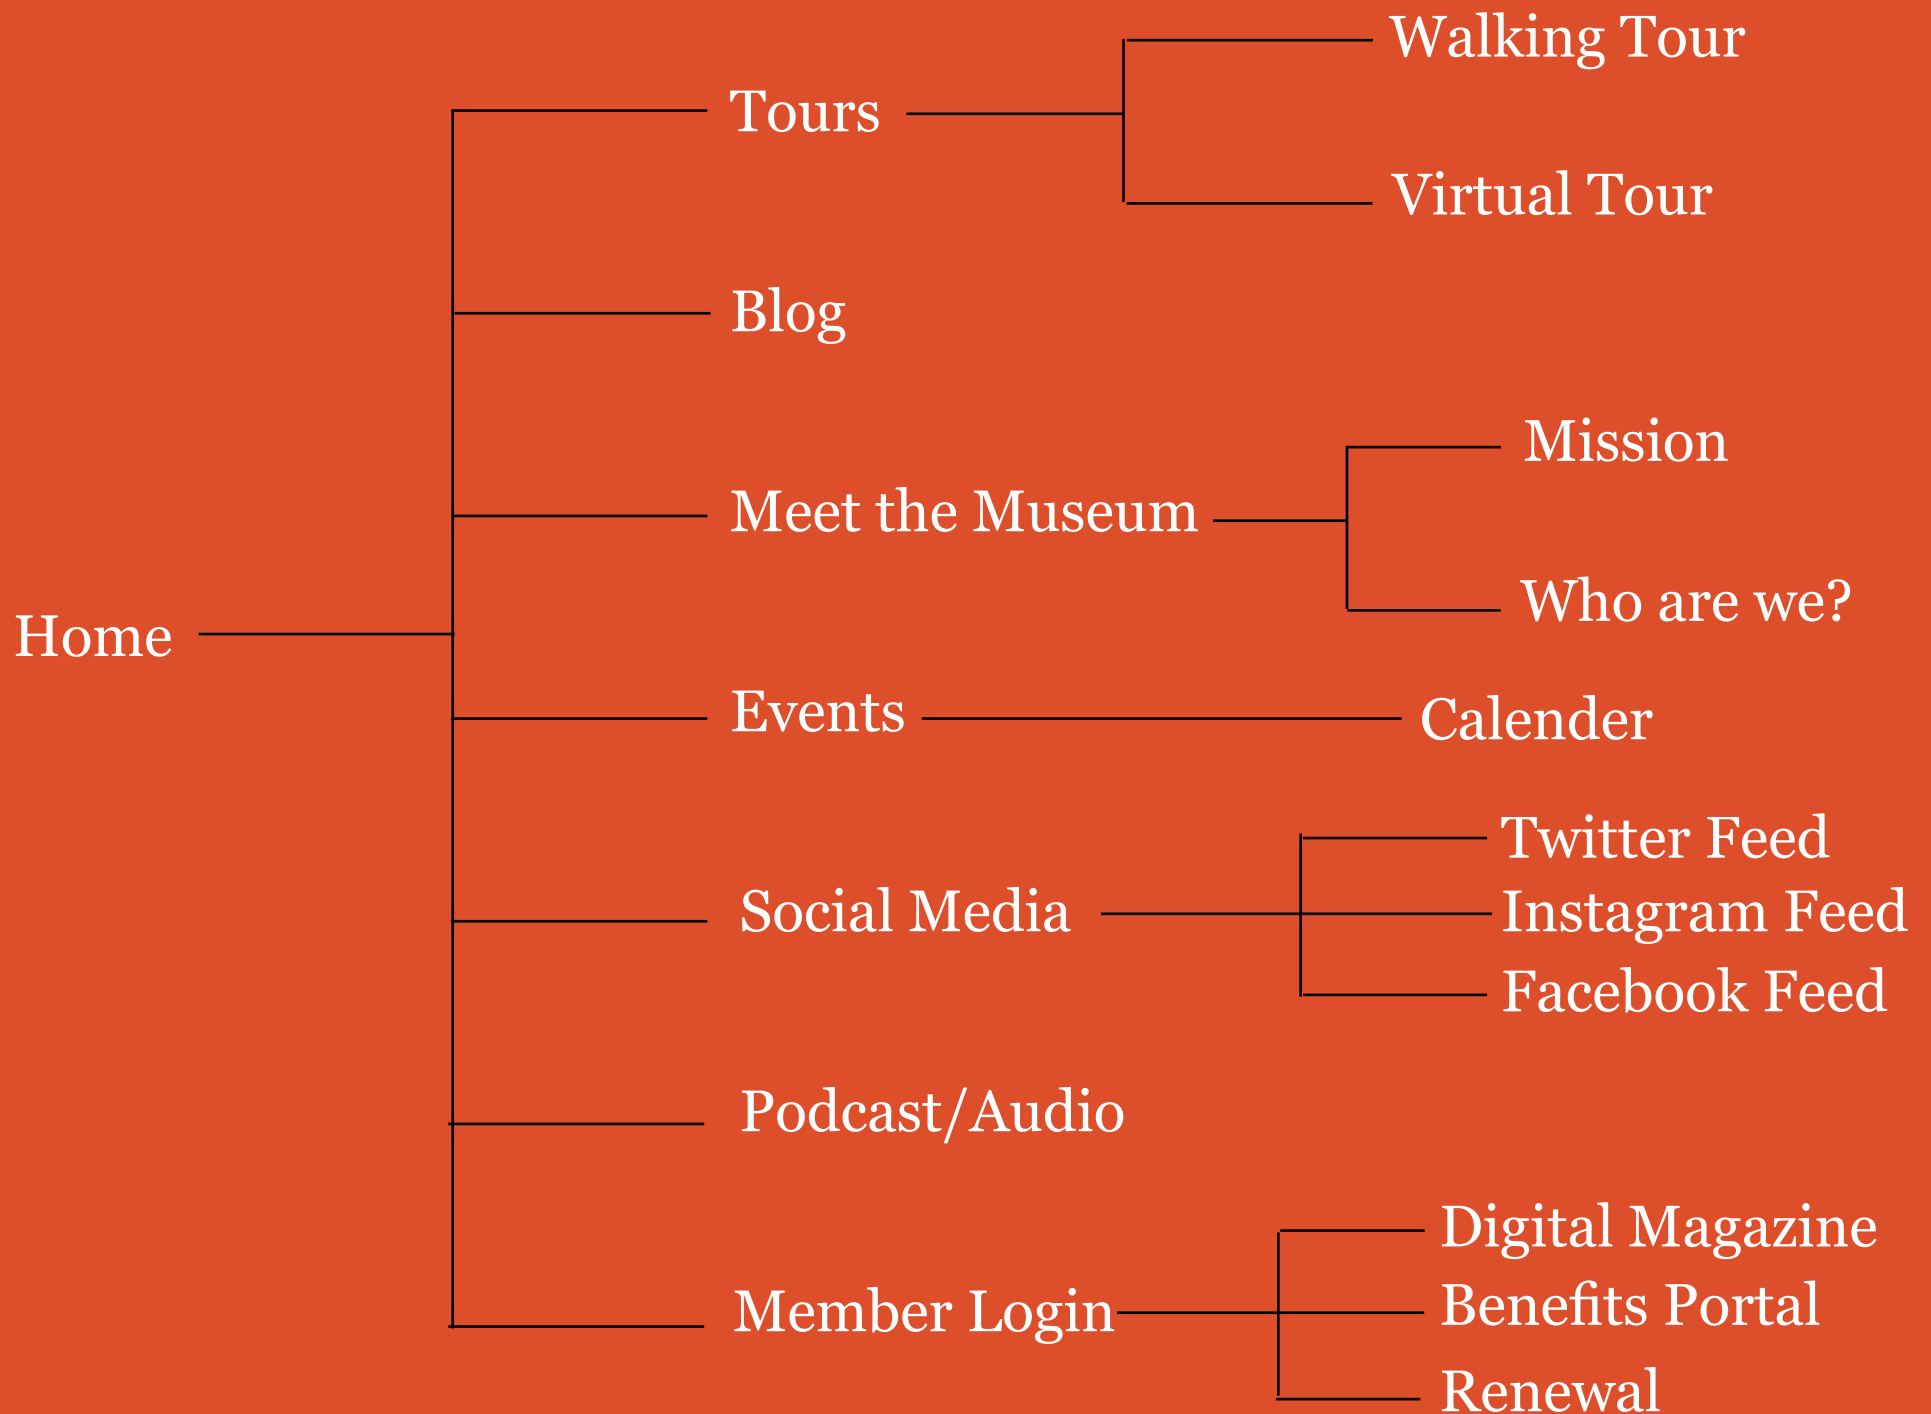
Home

Tours

Walking Tour

Virtual Tour

Blog

Meet the Museum

Mission

Who are we?

Events

Calender

Social Media

Twitter Feed

Instagram Feed

Facebook Feed

Podcast/Audio

Member Login

Digital Magazine

Benefits Portal

Renewal